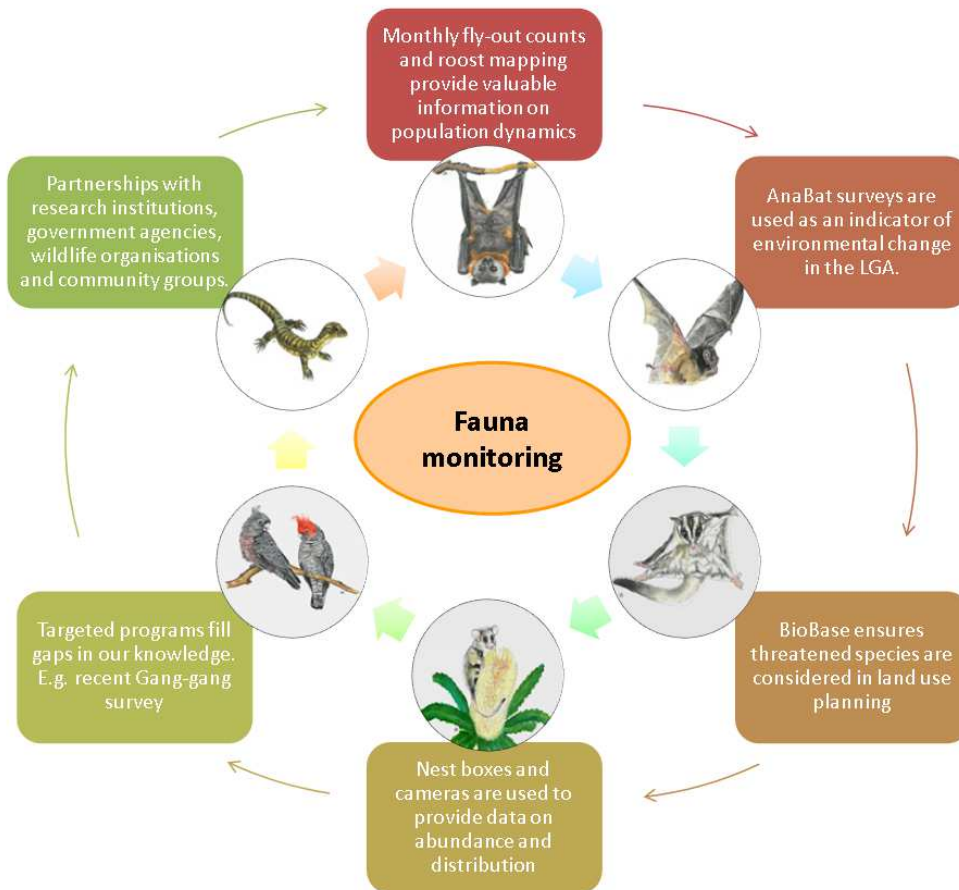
Monthly fly-out counts and roost mapping provide valuable information on population dynamics

AnaBat surveys are used as an indicator of environmental change in the LGA.

BioBase ensures threatened species are considered in land use planning

Nest boxes and cameras are used to provide data on abundance and distribution

Targeted programs fill gaps in our knowledge. E.g. recent Gang-gang survey

Partnerships with research institutions, government agencies, wildlife organisations and community groups.

Fauna monitoring